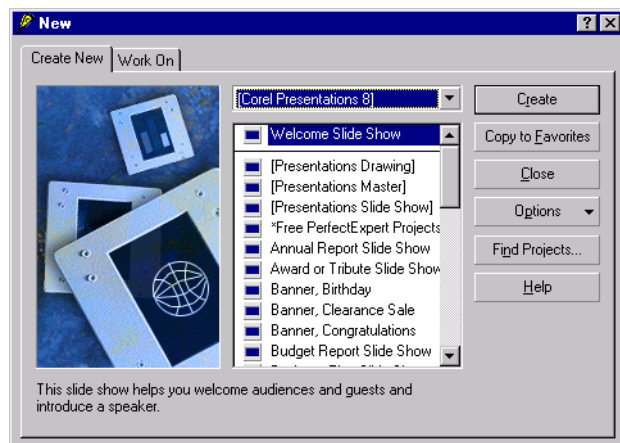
New

?

X

Create New

Work On

[Corel Presentations 8]

Welcome Slide Show

[Presentations Drawing]

[Presentations Master]

[Presentations Slide Show]

*Free PerfectExpert Projects

Annual Report Slide Show

Award or Tribute Slide Show

Banner, Birthday

Banner, Clearance Sale

Banner, Congratulations

Budget Report Slide Show

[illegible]

Create

Copy to Favorites

Close

Options

Find Projects...

Help

This slide show helps you welcome audiences and guests and introduce a speaker.